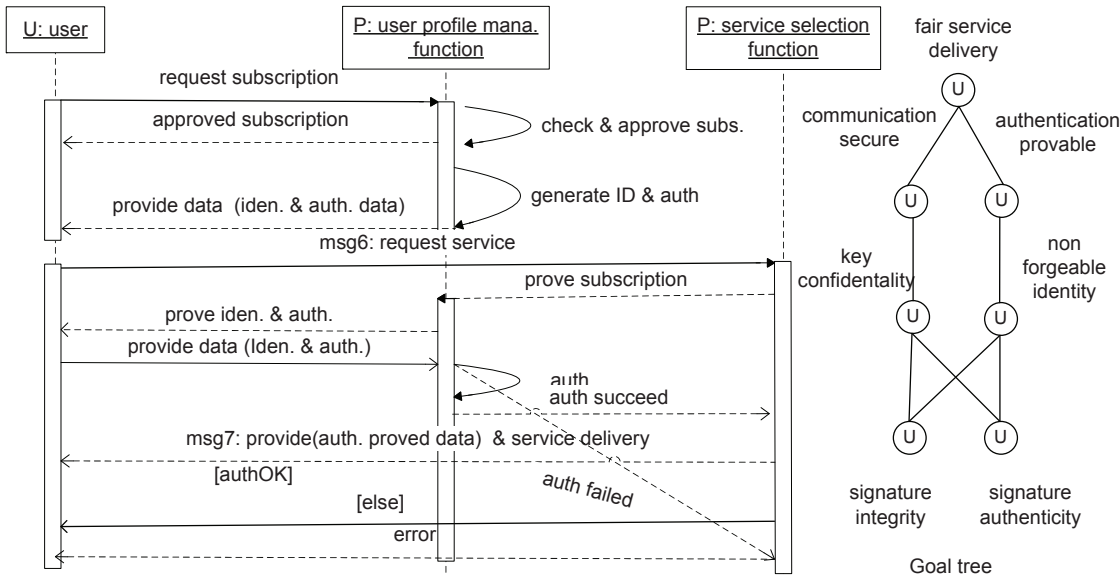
U: user

P: user profile mana. function

P: service selection function

request subscription

approved subscription

check & approve subs.

provide data (iden. & auth. data)

generate ID & auth

msg6: request service

prove subscription

prove iden. & auth.

provide data (Iden. & auth.)

auth

auth succeed

msg7: provide(auth. proved data) & service delivery

[authOK]

auth failed

[else]

error

fair service delivery

U

communication secure

authentication provable

U

U

key confidentality

non forgeable identity

U

U

U

U

signature integrity

signature authenticity

Goal tree